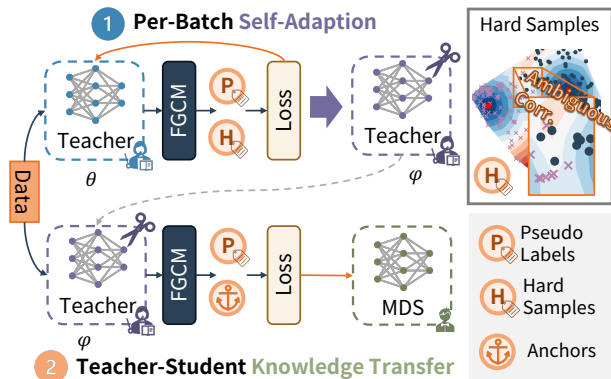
1 Per-Batch Self-Adaption

Hard Samples

Ambiguous

Corr.

H

Data

Teacher

$\theta$

FGCM

P

H

Loss

Teacher

$\varphi$

Teacher

$\varphi$

FGCM

P

Loss

MDS

P Pseudo Labels

H Hard Samples

Anchors

2 Teacher-Student Knowledge Transfer